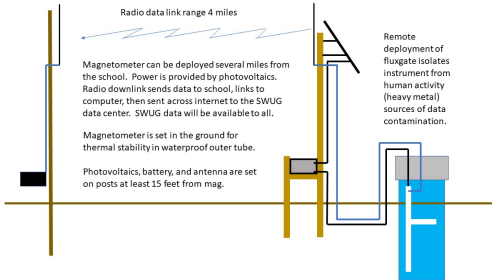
Radio data link range 4 miles

Magnetometer can be deployed several miles from the school. Power is provided by photovoltaics. Radio downlink sends data to school, links to computer, then sent across internet to the SWUG data center. SWUG data will be available to all.

Magnetometer is set in the ground for thermal stability in waterproof outer tube.

Photovoltaics, battery, and antenna are set on posts at least 15 feet from mag.

Remote deployment of fluxgate isolates instrument from human activity (heavy metal) sources of data contamination.